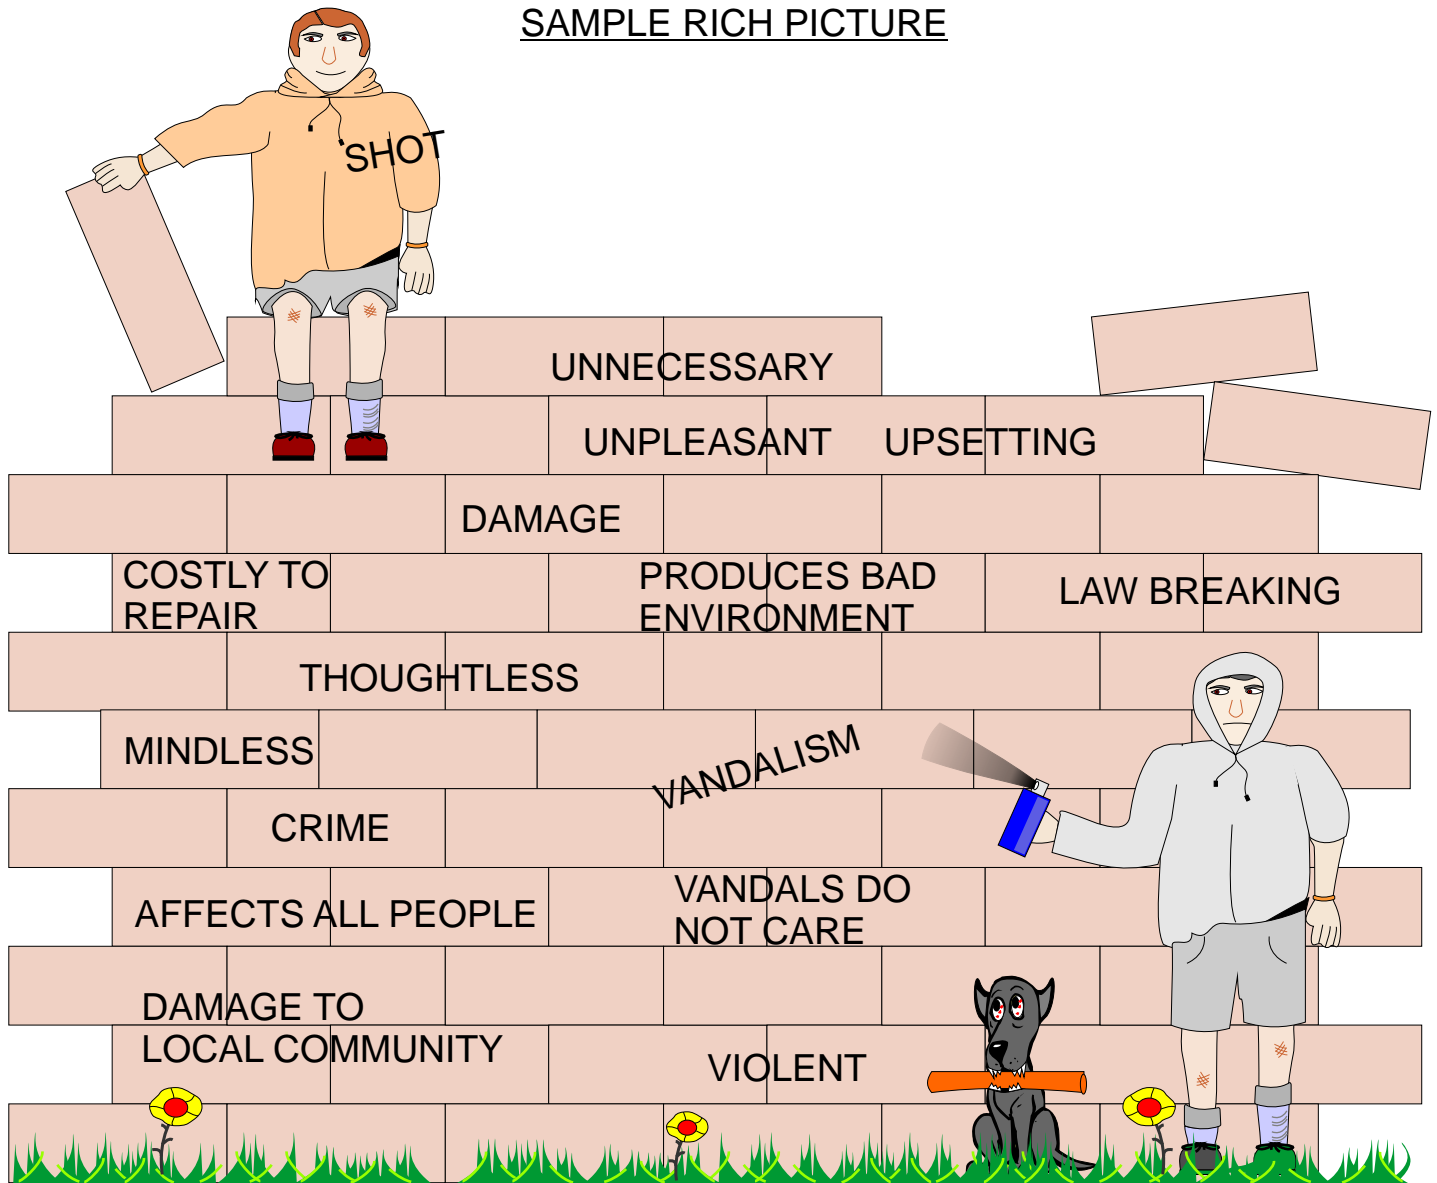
SAMPLE RICH PICTURE

SHOT

UNNECESSARY

UNPLEASANT UPSETTING

DAMAGE

COSTLY TO REPAIR

PRODUCES BAD ENVIRONMENT

LAW BREAKING

THOUGHTLESS

MINDLESS

VANDALISM

CRIME

AFFECTS ALL PEOPLE

VANDALS DO NOT CARE

DAMAGE TO LOCAL COMMUNITY

VIOLENT